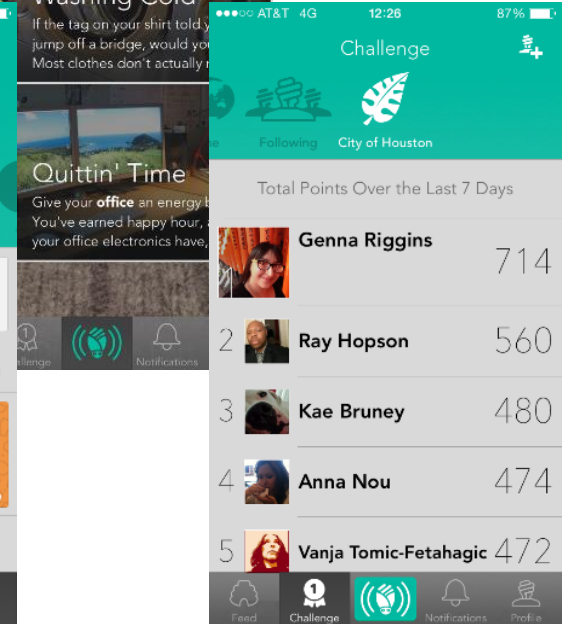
Washing Cold

If the tag on your shirt told y jump off a bridge, would yo Most clothes don't actually r

Quittin' Time

Give your office an energy b You've earned happy hour, your office electronics have,

allenge

Notifications

●●●○○ AT&T 4G 12:26 87%

Challenge

Following

City of Houston

Total Points Over the Last 7 Days

Genna Riggins 714

2 Ray Hopson 560

3 Kae Bruney 480

4 Anna Nou 474

5 Vanja Tomic-Fetahagic 472

Feed

1

Challenge

Notifications

Profile